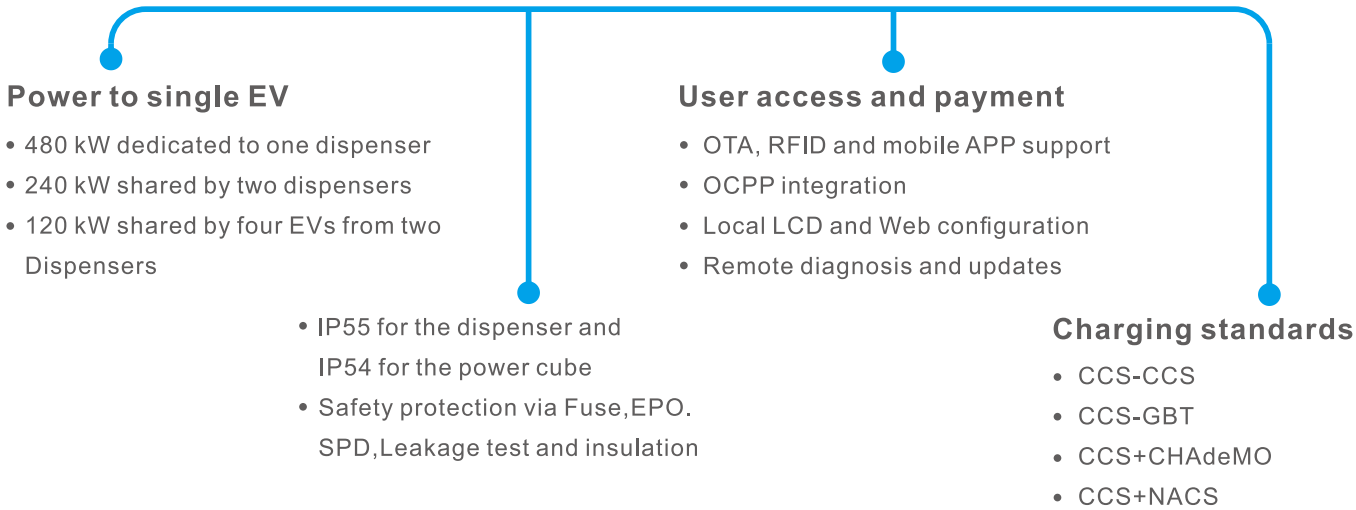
Power to single EV

• 480 kW dedicated to one dispenser
• 240 kW shared by two dispensers
• 120 kW shared by four EVs from two Dispensers

User access and payment

• OTA, RFID and mobile APP support
• OCPP integration
• Local LCD and Web configuration
• Remote diagnosis and updates

• IP55 for the dispenser and IP54 for the power cube
• Safety protection via Fuse,EPO. SPD,Leakage test and insulation

Charging standards

• CCS-CCS
• CCS-GBT
• CCS+CHAdeMO
• CCS+NACS